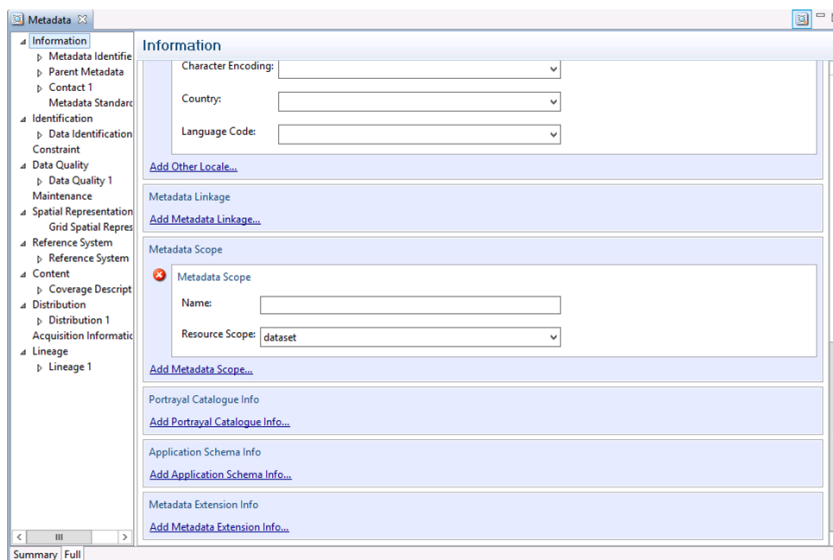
Metadata

Information
Metadata Identifie
Parent Metadata
Contact 1
Metadata Standarc
Identification
Data Identification
Constraint
Data Quality
Data Quality 1
Maintenance
Spatial Representation
Grid Spatial Repres
Reference System
Reference System
Content
Coverage Descript
Distribution
Distribution 1
Acquisition Informatic
Lineage
Lineage 1

Summary Full

Information

Character Encoding:

Country:

Language Code:

Add Other Locale...

Metadata Linkage

Add Metadata Linkage...

Metadata Scope

Metadata Scope

Name:

Resource Scope: dataset

Add Metadata Scope...

Portrayal Catalogue Info

Add Portrayal Catalogue Info...

Application Schema Info

Add Application Schema Info...

Metadata Extension Info

Add Metadata Extension Info...